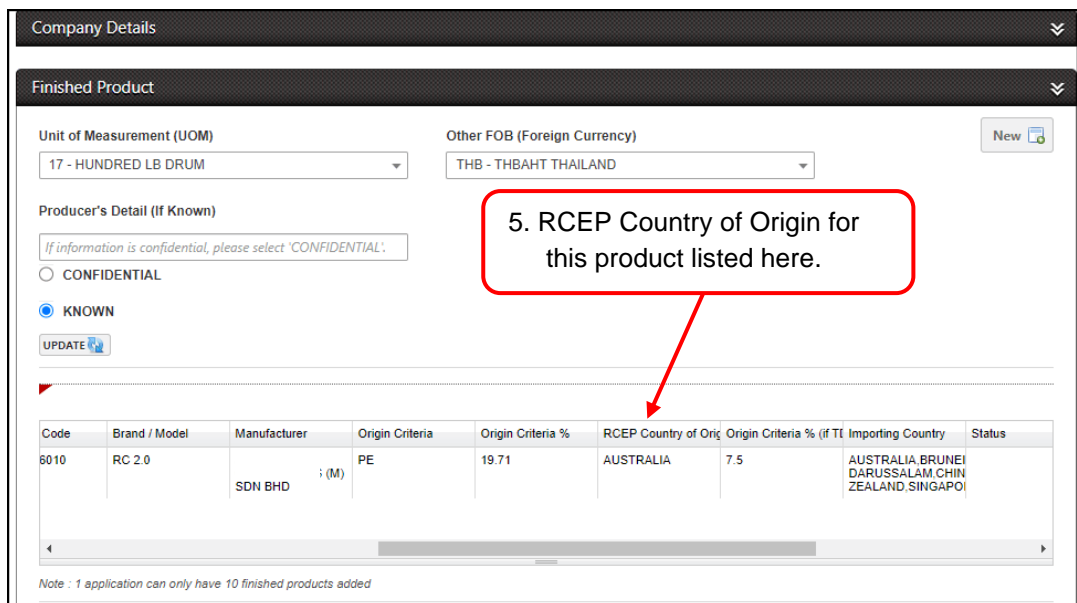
Company Details

Finished Product

Unit of Measurement (UOM)
17 - HUNDRED LB DRUM

Other FOB (Foreign Currency)
THB - THBAHT THAILAND

New

Producer's Detail (If Known)
If information is confidential, please select 'CONFIDENTIAL'.
CONFIDENTIAL
KNOWN
UPDATE

5. RCEP Country of Origin for this product listed here.

| Code | Brand / Model | Manufacturer | Origin Criteria | Origin Criteria % | RCEP Country of Orig | Origin Criteria % (if TE | Importing Country | Status |
|---|---|---|---|---|---|---|---|---|
| 6010 | RC 2.0 | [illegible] (M) SDN BHD | PE | 19.71 | AUSTRALIA | 7.5 | AUSTRALIA,BRUNEI DARUSSALAM,CHIN ZEALAND,SINGAPOI | |

Note : 1 application can only have 10 finished products added